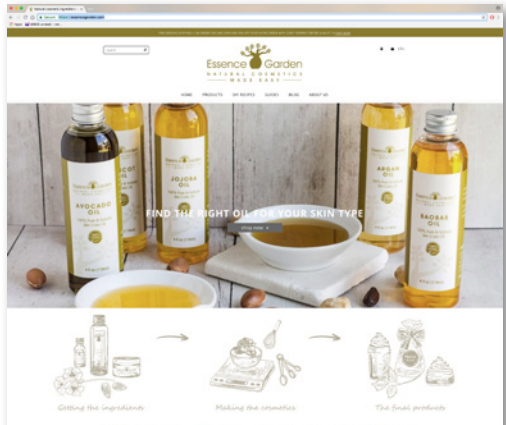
Essence Garden
NATURAL COSMETICS
MADE EASY

HOME PRODUCTS DIY RECIPES GUIDES BLOG ABOUT US

AVOCADO OIL

JOJOBA OIL

ARGAN OIL

BAOBAB OIL

FIND THE RIGHT OIL FOR YOUR SKIN TYPE

Getting the ingredients

Making the cosmetics

The final products